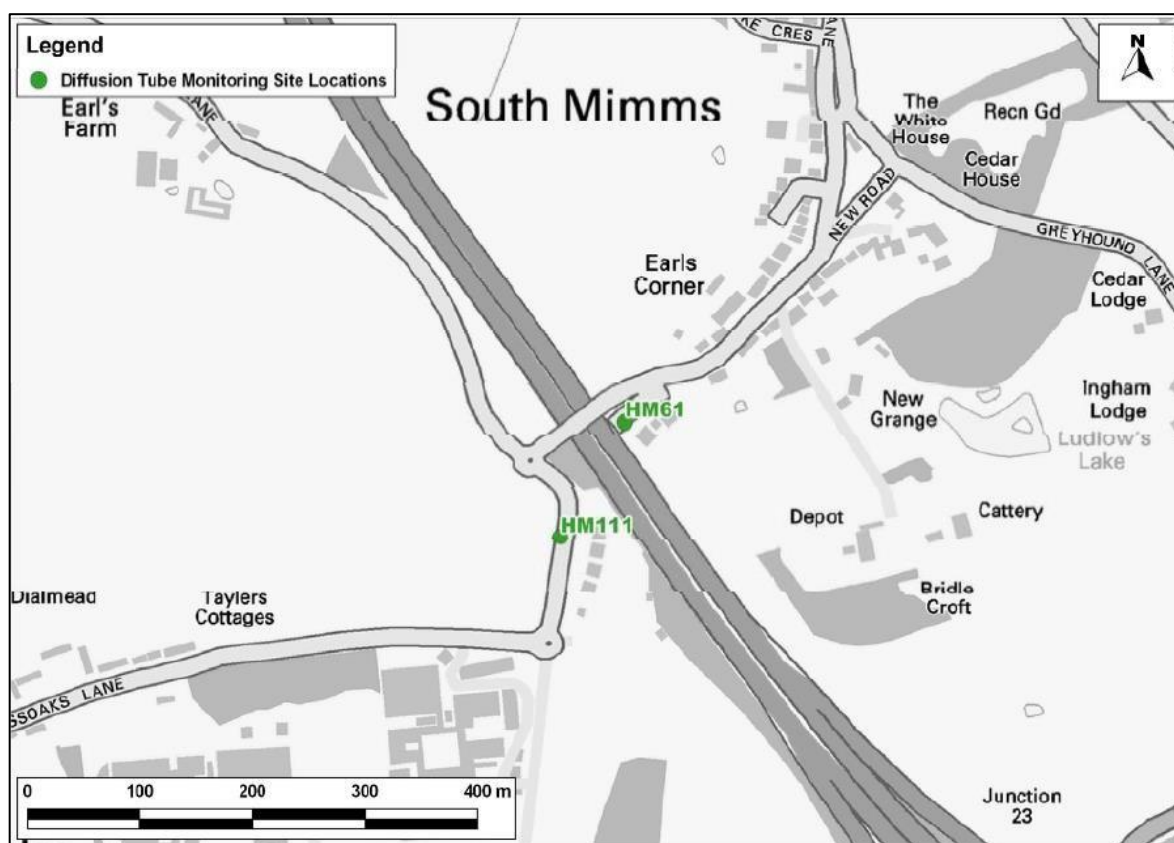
Legend
Diffusion Tube Monitoring Site Locations

N

Earl's Farm

LANE

South Mimms

E CRES

LANE

The White House

Recn Gd

Cedar House

NEW ROAD

GREYHOUND LANE

Earls Corner

Cedar Lodge

HM61

New Grange

Ingham Lodge

Ludlow's Lake

HM111

Depot

Cattery

Dialmead

Taylers Cottages

Bridle Croft

SSOAKS LANE

0 100 200 300 400 m

Junction 23